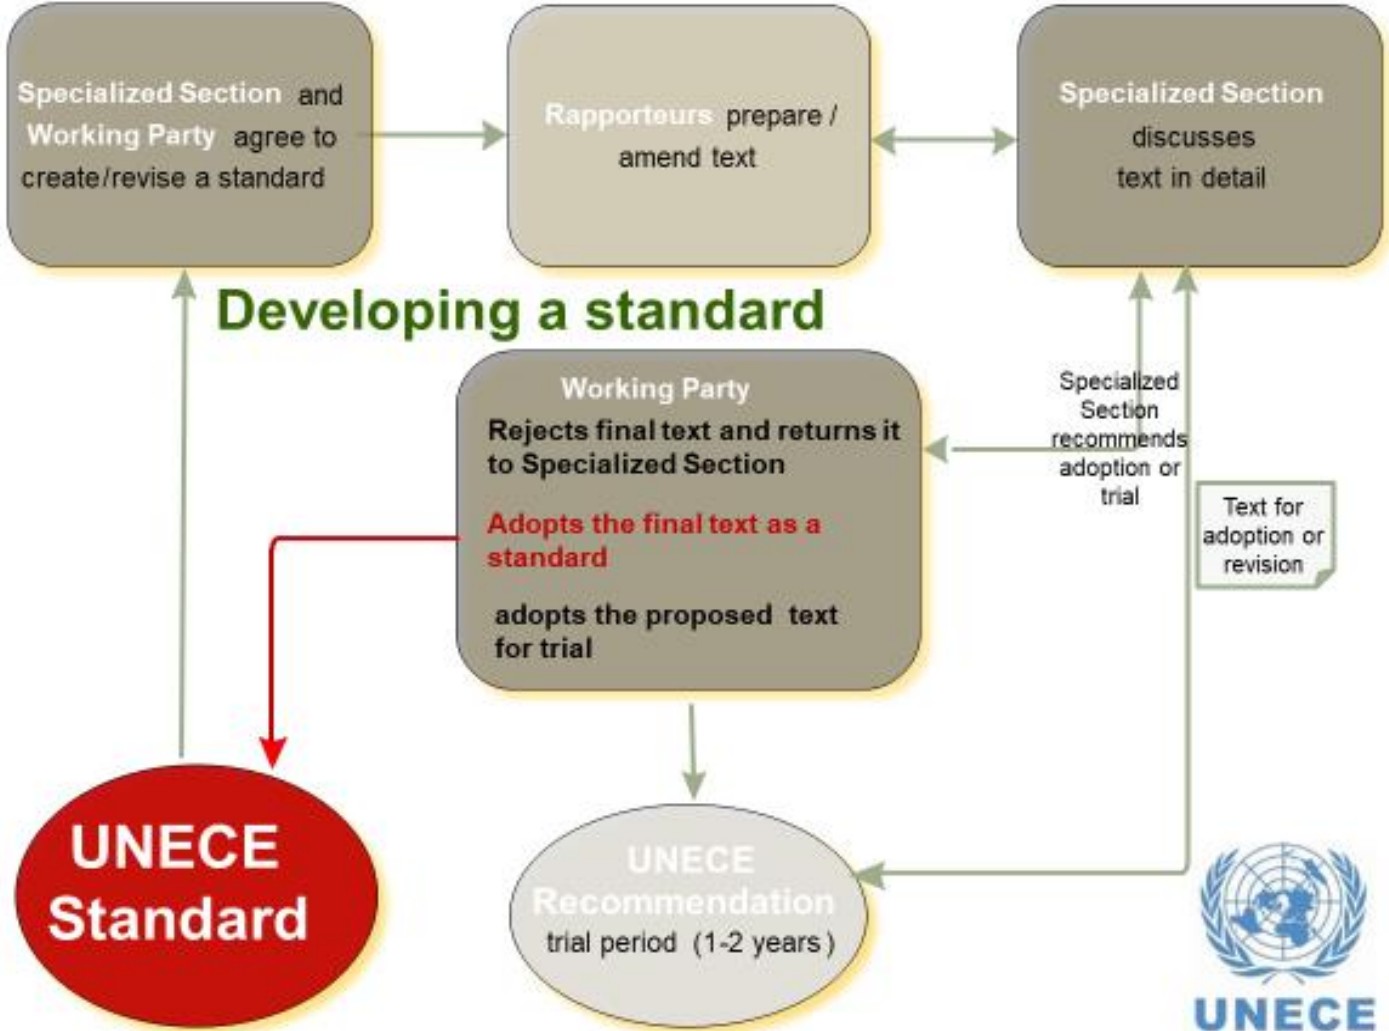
Specialized Section and Working Party agree to create/revise a standard

Rapporteurs prepare / amend text

Specialized Section discusses text in detail

Developing a standard

Working Party
Rejects final text and returns it to Specialized Section

Adopts the final text as a standard

adopts the proposed text for trial

Specialized Section recommends adoption or trial

Text for adoption or revision

UNECE Standard

UNECE Recommendation
trial period (1-2 years)

UNECE